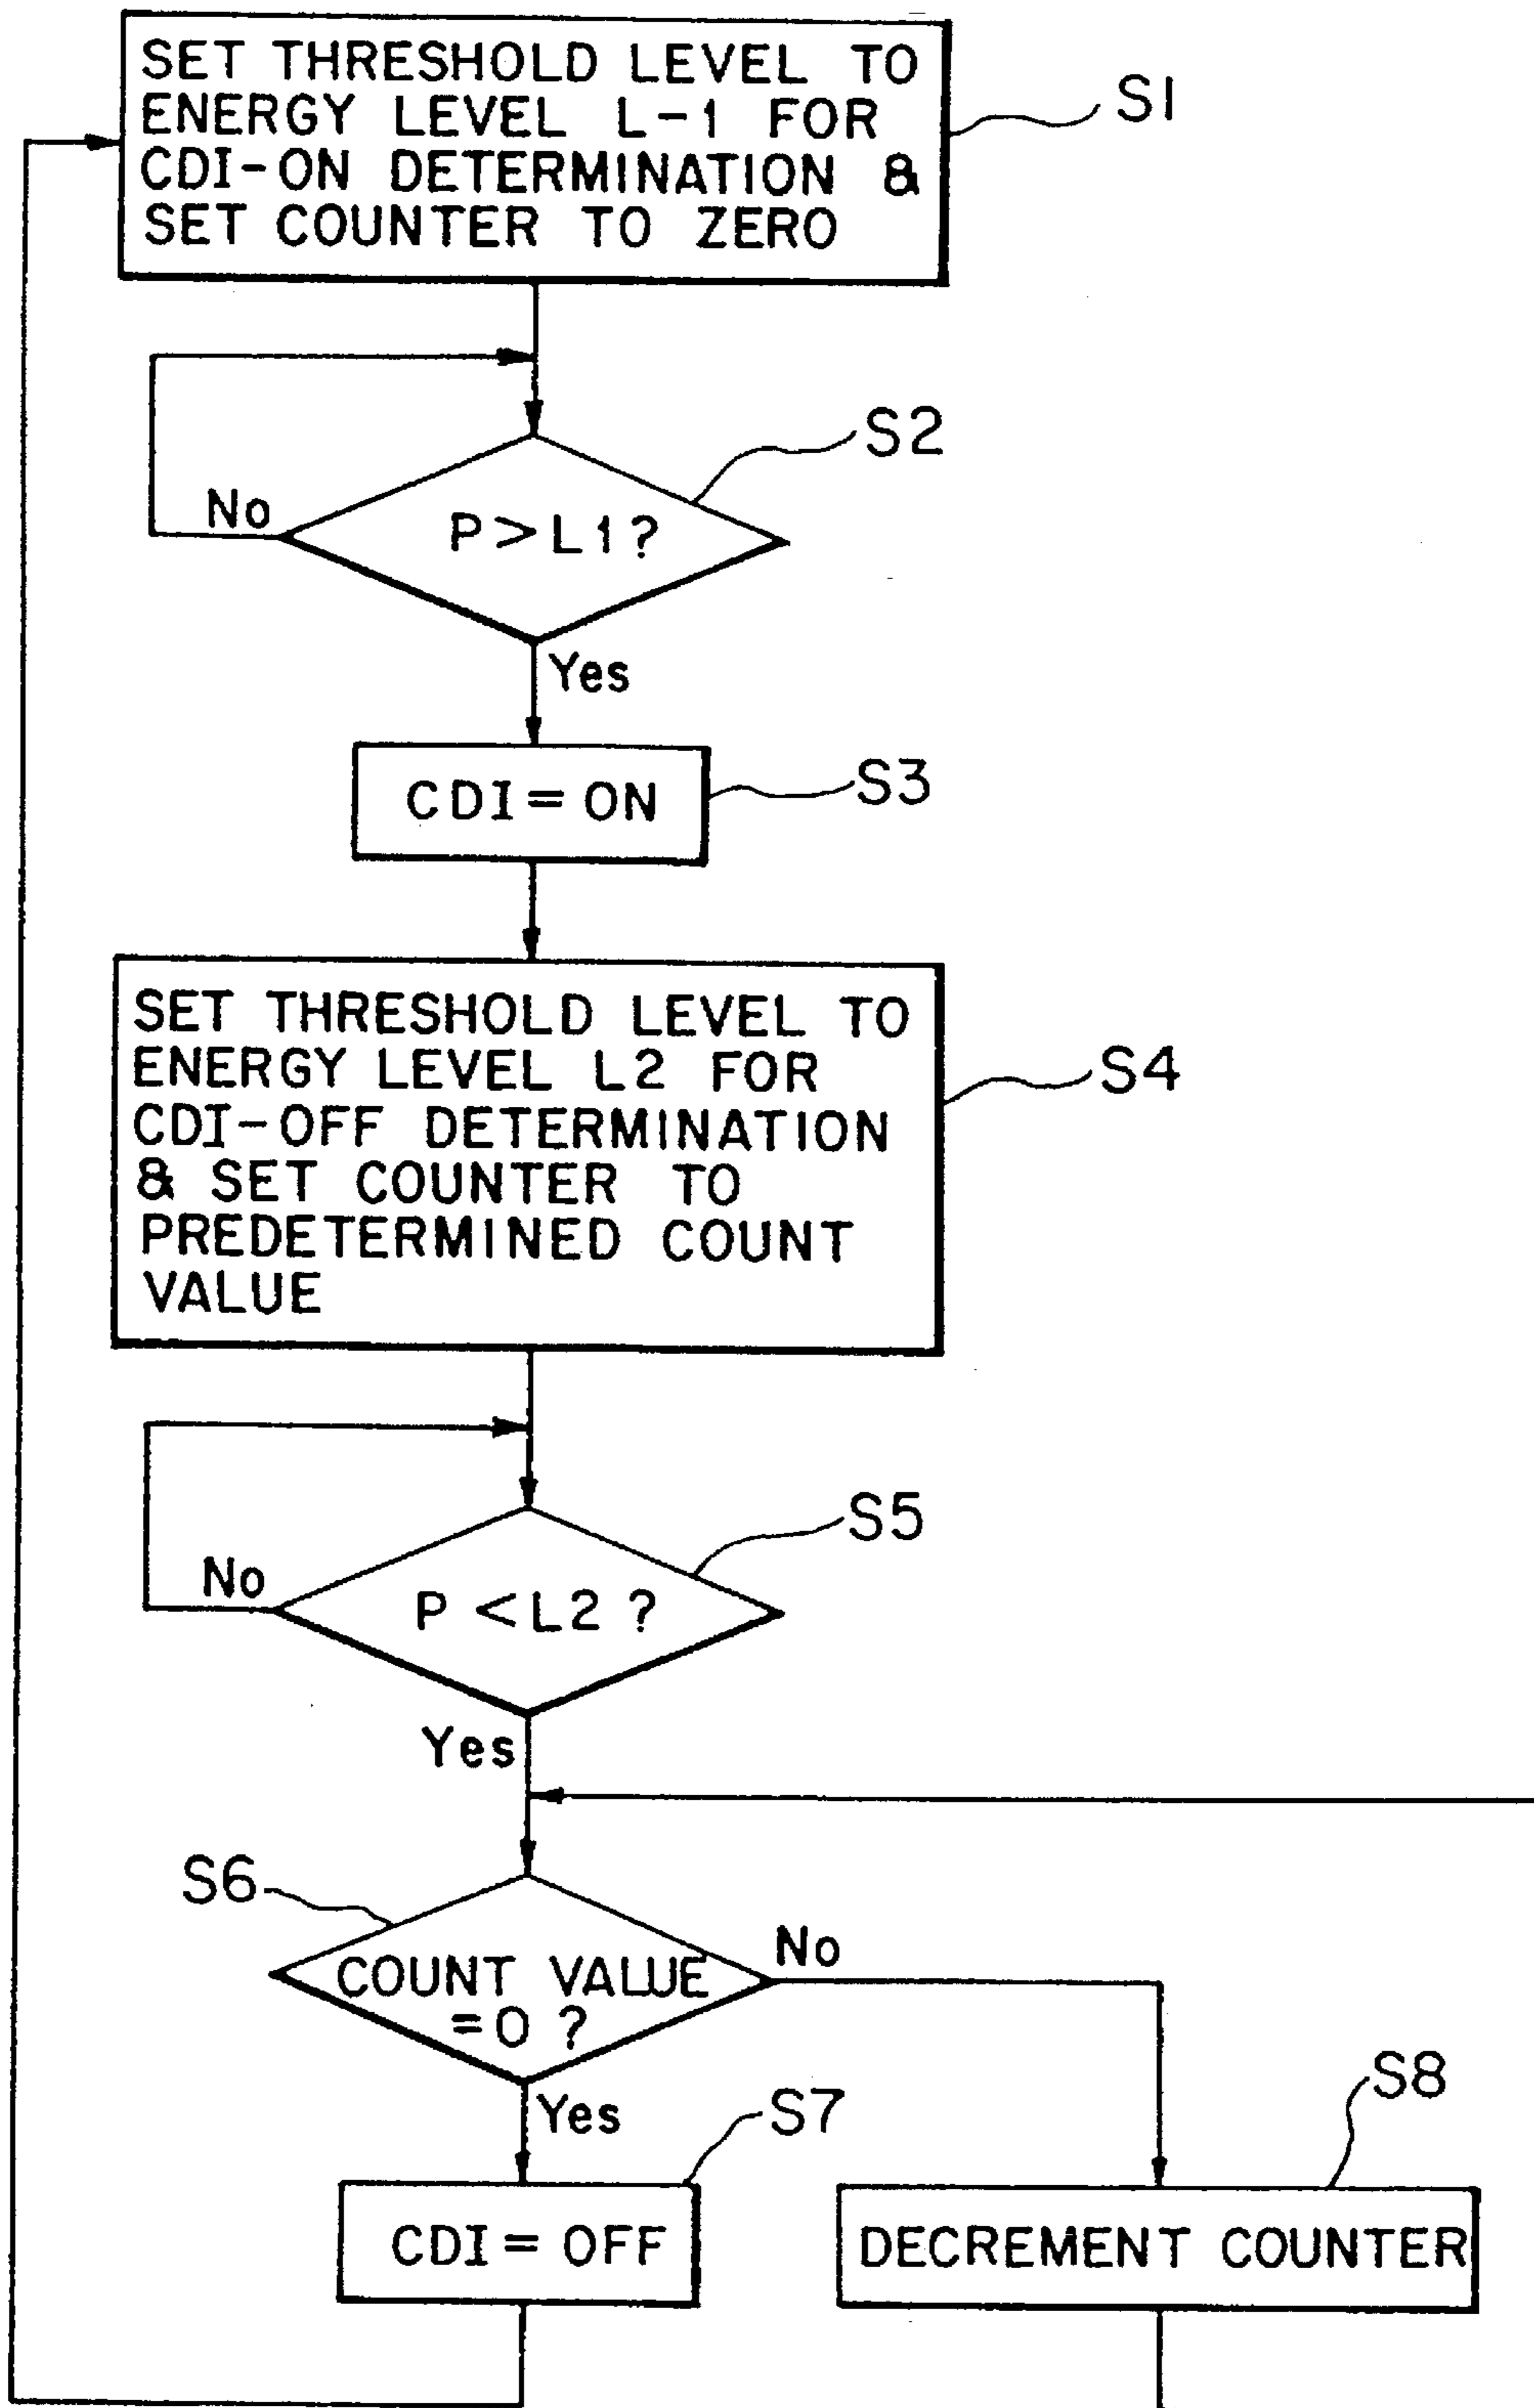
SET THRESHOLD LEVEL TO ENERGY LEVEL L-1 FOR CDI-ON DETERMINATION & SET COUNTER TO ZERO

S1

S2

No

P>L1?

Yes

CDI=ON

S3

SET THRESHOLD LEVEL TO ENERGY LEVEL L2 FOR CDI-OFF DETERMINATION & SET COUNTER TO PREDETERMINED COUNT VALUE

S4

S5

No

P<L2 ?

Yes

S6

COUNT VALUE =0 ?

No

Yes

S7

S8

CDI=OFF

DECREMENT COUNTER